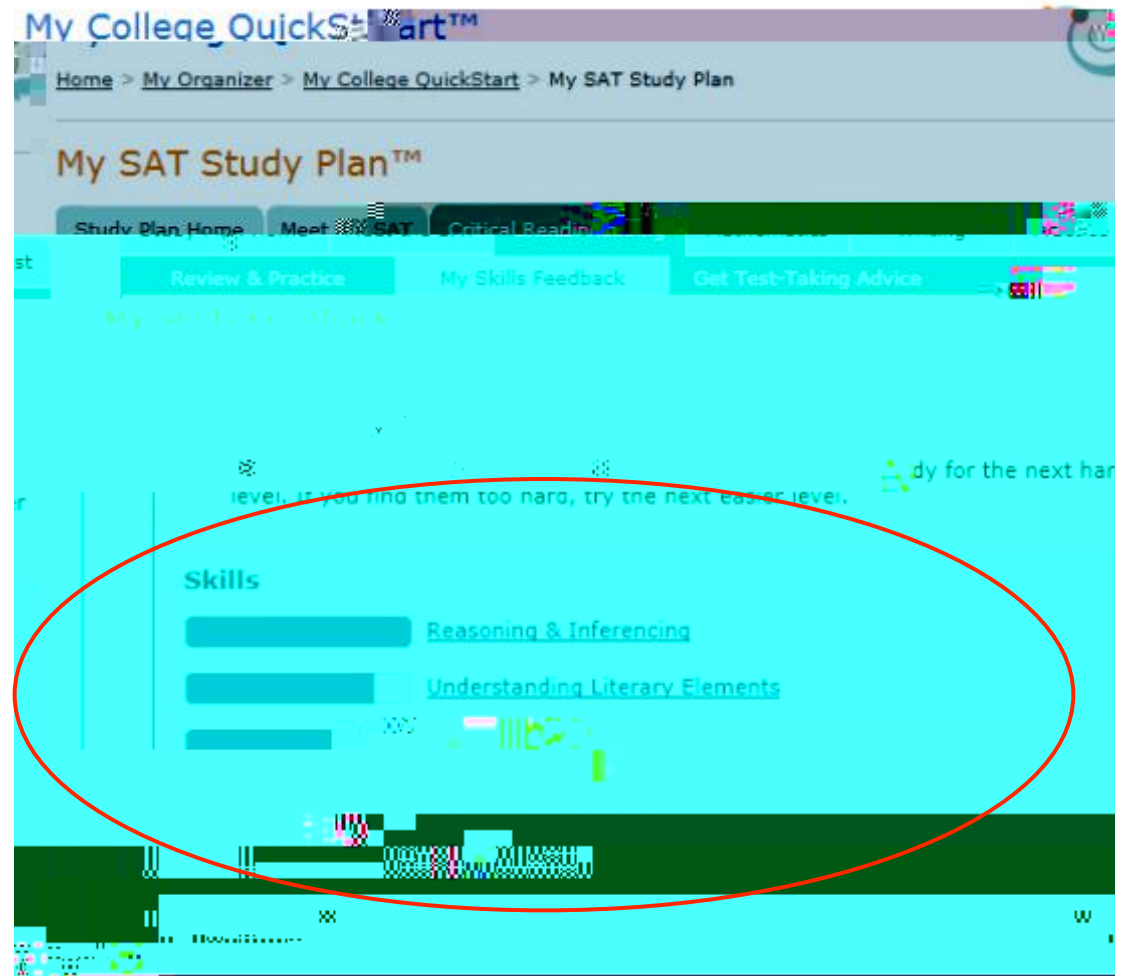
My College QuickSt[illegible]art™

Home > My Organizer > My College QuickStart > My SAT Study Plan

My SAT Study Plan™

Study Plan Home | Meet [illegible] SAT | Critical Readin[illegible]

st

Review & Practice | My Skills Feedback | Get Test-Taking Advice

My Skills Feedback

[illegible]dy for the next har

r

level. If you find them too hard, try the next easier level.

Skills

Reasoning & Inferencing

Understanding Literary Elements

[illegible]